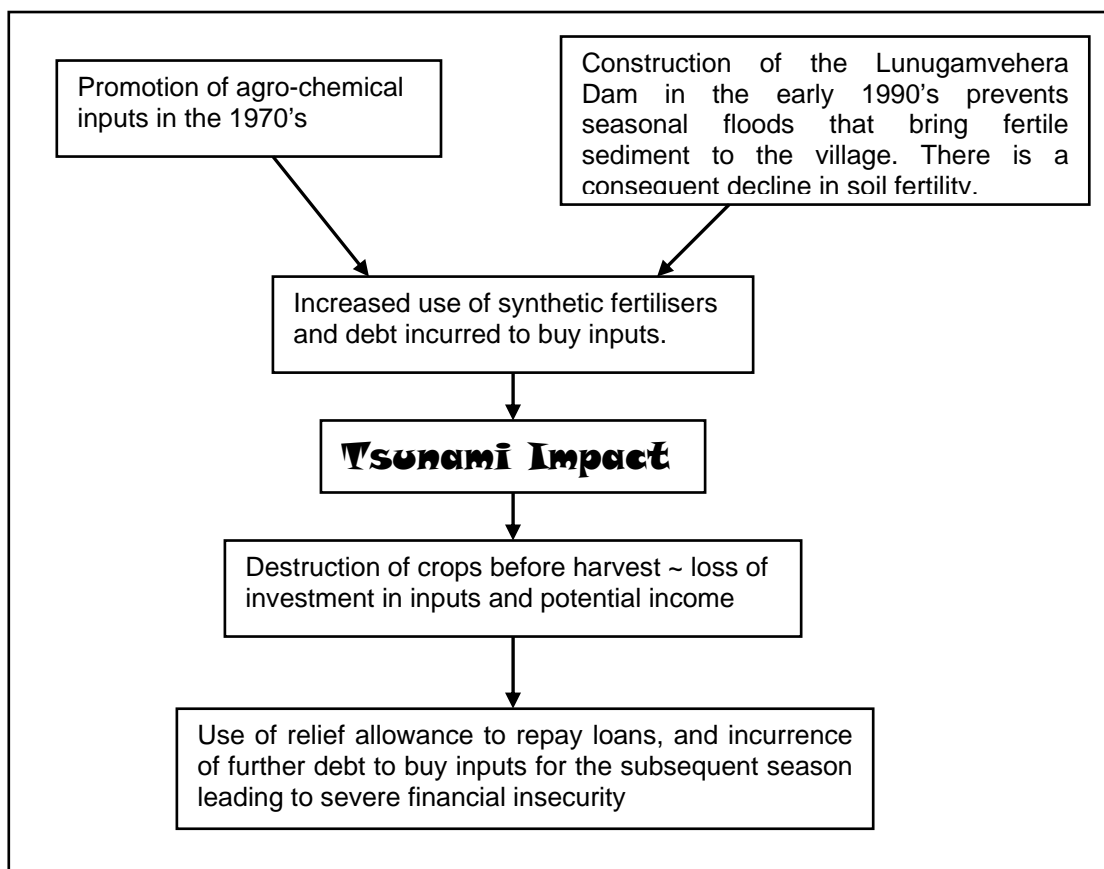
Promotion of agro-chemical inputs in the 1970's

Construction of the Lunugamvehera Dam in the early 1990's prevents seasonal floods that bring fertile sediment to the village. There is a consequent decline in soil fertility.

Increased use of synthetic fertilisers and debt incurred to buy inputs.

Tsunami Impact

Destruction of crops before harvest ~ loss of investment in inputs and potential income

Use of relief allowance to repay loans, and incurrence of further debt to buy inputs for the subsequent season leading to severe financial insecurity